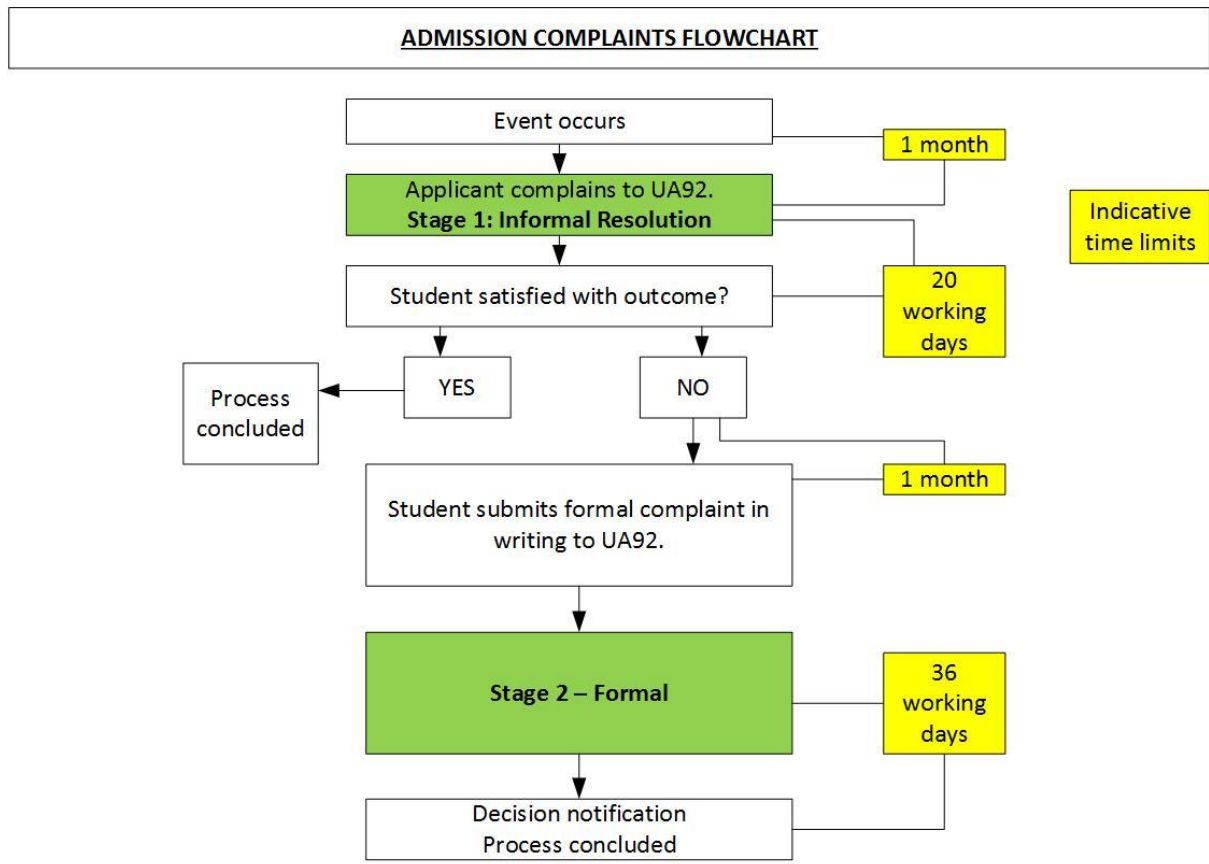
ADMISSION COMPLAINTS FLOWCHART

Event occurs

1 month

Applicant complains to UA92.
Stage 1: Informal Resolution

Indicative time limits

Student satisfied with outcome?

20 working days

YES

NO

Process concluded

1 month

Student submits formal complaint in writing to UA92.

Stage 2 – Formal

36 working days

Decision notification
Process concluded